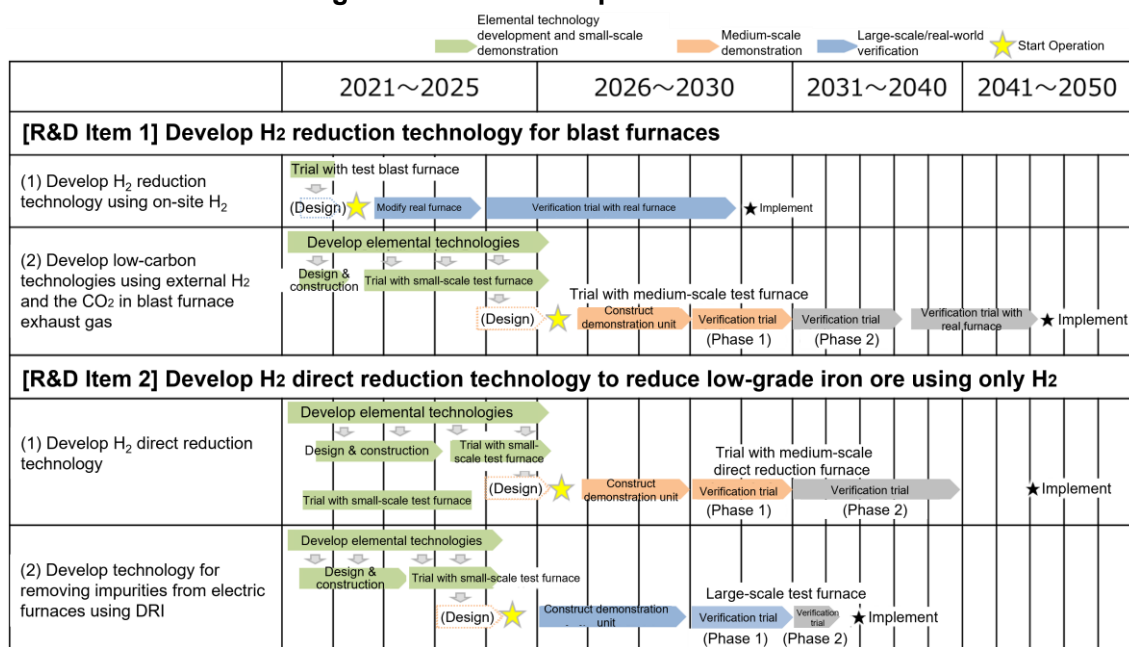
Elemental technology development and small-scale demonstration
Medium-scale demonstration
Large-scale/real-world verification
Start Operation

| | 2021～2025 | 2026～2030 | 2031～2040 | 2041～2050 |
|---|---|---|---|---|

[R&D Item 1] Develop H2 reduction technology for blast furnaces

(1) Develop $H_2$ reduction technology using on-site $H_2$
Trial with test blast furnace
(Design)
Modify real furnace
Verification trial with real furnace
★Implement

(2) Develop low-carbon technologies using external H2 and the CO2 in blast furnace exhaust gas
Develop elemental technologies
Design & construction
Trial with small-scale test furnace
Trial with medium-scale test furnace
(Design)
Construct demonstration unit
Verification trial (Phase 1)
Verification trial (Phase 2)
Verification trial with real furnace
★Implement

[R&D Item 2] Develop H2 direct reduction technology to reduce low-grade iron ore using only H2

(1) Develop $H_2$ direct reduction technology
Develop elemental technologies
Design & construction
Trial with small-scale test furnace
Trial with small-scale test furnace
Trial with medium-scale direct reduction furnace
(Design)
Construct demonstration unit
Verification trial (Phase 1)
Verification trial (Phase 2)
★Implement

(2) Develop technology for removing impurities from electric furnaces using DRI
Develop elemental technologies
Design & construction
Trial with small-scale test furnace
Large-scale test furnace
(Design)
Construct demonstration unit
Verification trial (Phase 1)
Verification trial (Phase 2)
★Implement